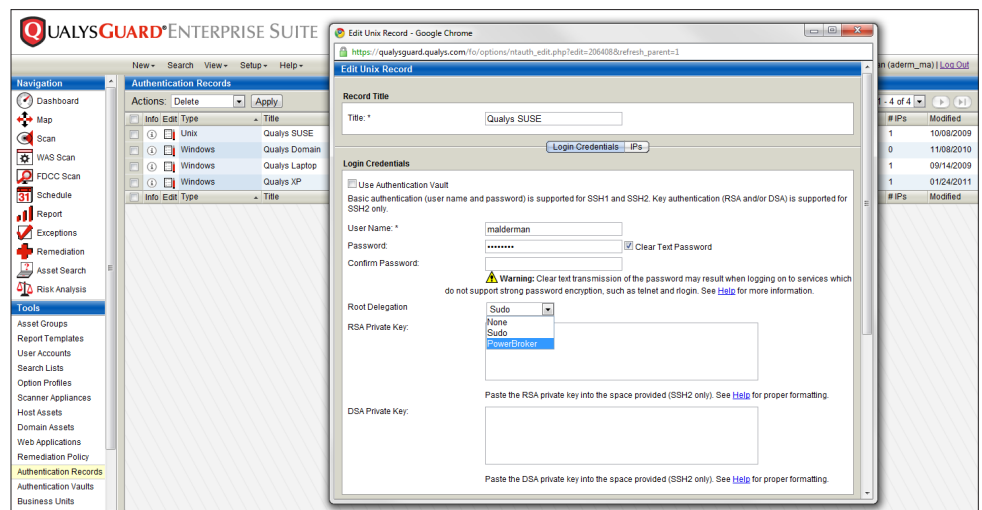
QUALYSGUARD® ENTERPRISE SUITE

New ▾ Search View ▾ Setup ▾ Help ▾

an (aderm_ma) | Log Out

Navigation
Dashboard
Map
Scan
WAS Scan
FDCC Scan
Schedule
Report
Exceptions
Remediation
Asset Search
Risk Analysis

Tools
Asset Groups
Report Templates
User Accounts
Search Lists
Option Profiles
Scanner Appliances
Host Assets
Domain Assets
Web Applications
Remediation Policy
Authentication Records
Authentication Vaults
Business Units

Authentication Records

Actions: Delete Apply

1 - 4 of 4

| | Info | Edit | Type | Title | # IPs | Modified |
|---|---|---|---|---|---|---|
| | | | Unix | Qualys SUSE | 1 | 10/08/2009 |
| | | | Windows | Qualys Domain | 0 | 11/08/2010 |
| | | | Windows | Qualys Laptop | 1 | 09/14/2009 |
| | | | Windows | Qualys XP | 1 | 01/24/2011 |
| | Info | Edit | Type | Title | # IPs | Modified |

Edit Unix Record - Google Chrome

https://qualysguard.qualys.com/fo/options/ntauth_edit.php?edit=206408&refresh_parent=1

Edit Unix Record

Record Title

Title: * Qualys SUSE

Login Credentials IPs

Login Credentials

Use Authentication Vault

Basic authentication (user name and password) is supported for SSH1 and SSH2. Key authentication (RSA and/or DSA) is supported for SSH2 only.

User Name: * malderman

Password: •••••••• Clear Text Password

Confirm Password:

Warning: Clear text transmission of the password may result when logging on to services which do not support strong password encryption, such as telnet and rlogin. See Help for more information.

Root Delegation Sudo

None
Sudo
PowerBroker

RSA Private Key:

Paste the RSA private key into the space provided (SSH2 only). See Help for proper formatting.

DSA Private Key:

Paste the DSA private key into the space provided (SSH2 only). See Help for proper formatting.